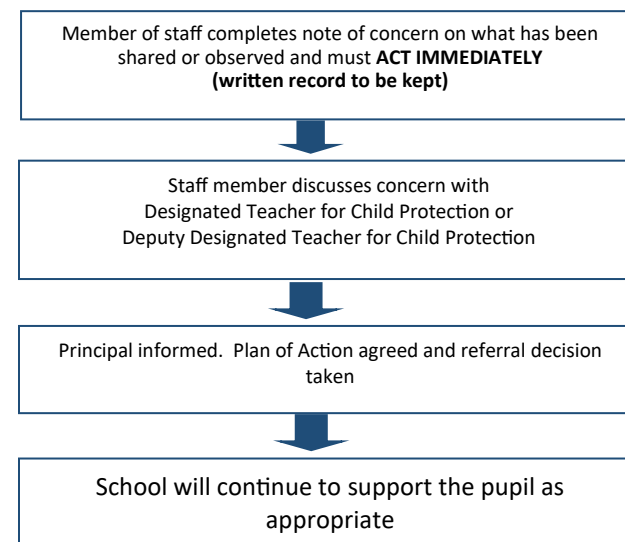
Member of staff completes note of concern on what has been shared or observed and must **ACT IMMEDIATELY (written record to be kept)**

Staff member discusses concern with Designated Teacher for Child Protection or Deputy Designated Teacher for Child Protection

Principal informed. Plan of Action agreed and referral decision taken

School will continue to support the pupil as appropriate